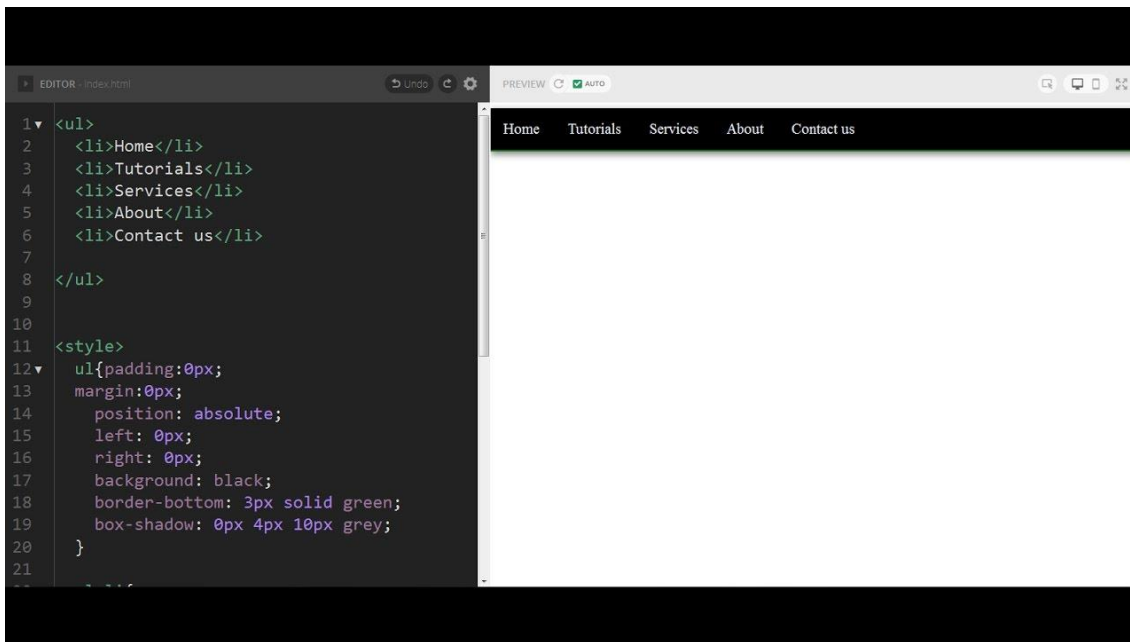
EDITOR - index.html

Undo

PREVIEW AUTO

1 <ul>
2 <li>Home</li>
3 <li>Tutorials</li>
4 <li>Services</li>
5 <li>About</li>
6 <li>Contact us</li>
7
8 </ul>
9
10
11 <style>
12 ul{padding:0px;
13 margin:0px;
14 position: absolute;
15 left: 0px;
16 right: 0px;
17 background: black;
18 border-bottom: 3px solid green;
19 box-shadow: 0px 4px 10px grey;
20 }
21

Home Tutorials Services About Contact us